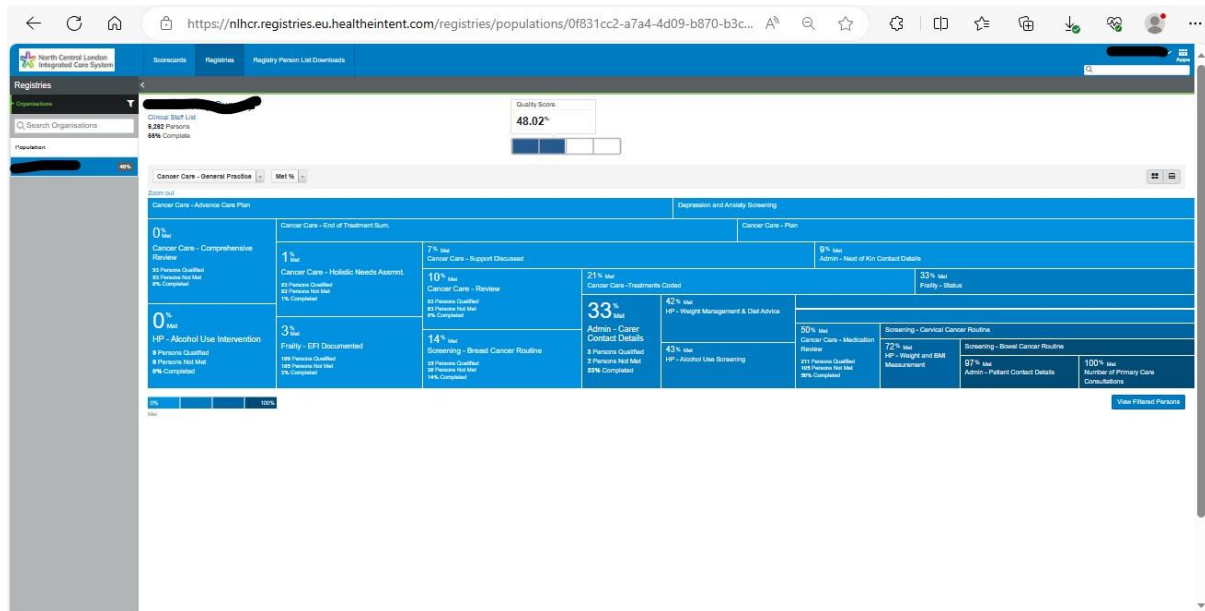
https://nlhcr.registries.eu.healtheintent.com/registries/populations/0f831cc2-a7a4-4d09-b870-b3c...

North Central London Integrated Care System

Scorecards Registries Registry Person List Downloads

Apps

Registries

Organisations

Search Organisations

Population

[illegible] 48%

Clinical Staff List
9,292 Persons
66% Complete

Quality Score
48.02%

Cancer Care - General Practice Met %

Zoom out

Cancer Care - Advance Care Plan

Depression and Anxiety Screening

Cancer Care - End of Treatment Sum.

Cancer Care - Plan

0% Met
Cancer Care - Comprehensive Review
93 Persons Qualified
93 Persons Not Met
0% Completed

1% Met
Cancer Care - Holistic Needs Assmnt.
93 Persons Qualified
92 Persons Not Met
1% Completed

7% Met
Cancer Care - Support Discussed

9% Met
Admin - Next of Kin Contact Details

10% Met
Cancer Care - Review
93 Persons Qualified
83 Persons Not Met
9% Completed

21% Met
Cancer Care - Treatments Coded

33% Met
Frailty - Status

0% Met
HP - Alcohol Use Intervention
8 Persons Qualified
8 Persons Not Met
0% Completed

3% Met
Frailty - EFI Documented
109 Persons Qualified
105 Persons Not Met
3% Completed

14% Met
Screening - Breast Cancer Routine
23 Persons Qualified
38 Persons Not Met
14% Completed

33% Met
Admin - Carer Contact Details
3 Persons Qualified
2 Persons Not Met
33% Completed

42% Met
HP - Weight Management & Diet Advice

43% Met
HP - Alcohol Use Screening

50% Met
Cancer Care - Medication Review
211 Persons Qualified
105 Persons Not Met
50% Completed

Screening - Cervical Cancer Routine

72% Met
HP - Weight and BMI Measurement

Screening - Bowel Cancer Routine

97% Met
Admin - Patient Contact Details

100% Met
Number of Primary Care Consultations

0% 100%
Met

View Filtered Persons